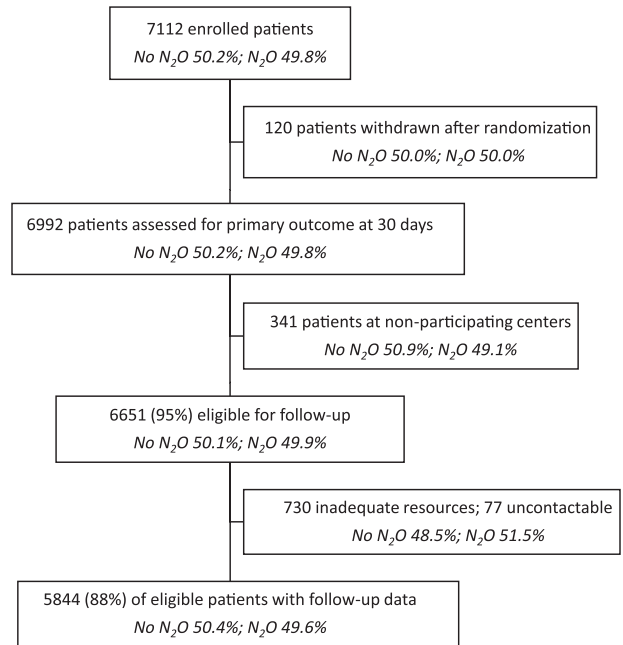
7112 enrolled patients
*No $N_2O$ 50.2%; $N_2O$ 49.8%*

120 patients withdrawn after randomization
*No $N_2O$ 50.0%; $N_2O$ 50.0%*

6992 patients assessed for primary outcome at 30 days
*No $N_2O$ 50.2%; $N_2O$ 49.8%*

341 patients at non-participating centers
*No $N_2O$ 50.9%; $N_2O$ 49.1%*

6651 (95%) eligible for follow-up
*No $N_2O$ 50.1%; $N_2O$ 49.9%*

730 inadequate resources; 77 uncontactable
*No $N_2O$ 48.5%; $N_2O$ 51.5%*

5844 (88%) of eligible patients with follow-up data
*No $N_2O$ 50.4%; $N_2O$ 49.6%*